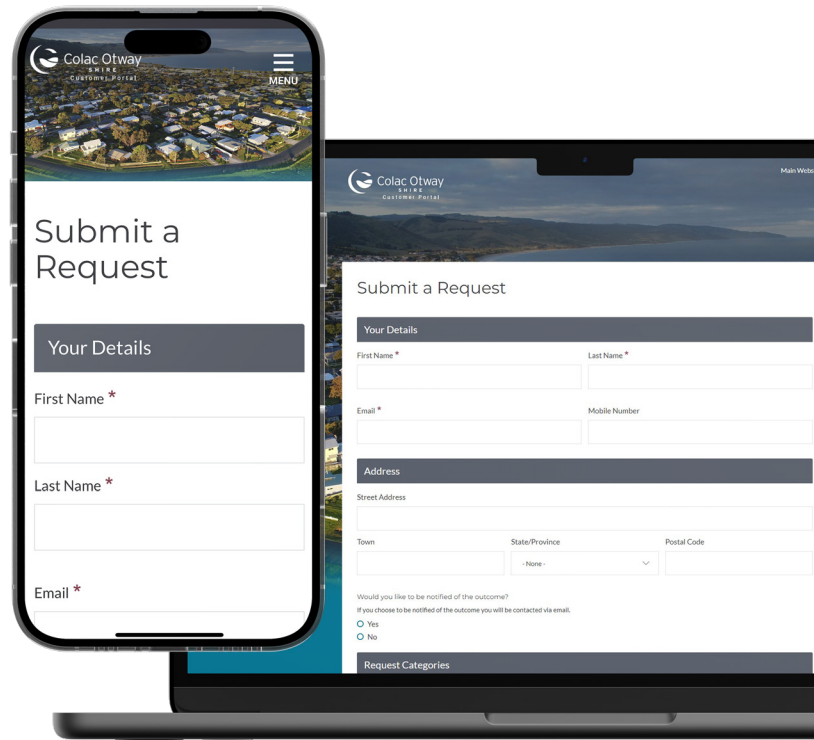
Colac Otway
SHIRE
Customer Portal

MENU

Submit a Request

Your Details

First Name *

Last Name *

Email *

Colac Otway
SHIRE
Customer Portal

Main Webs

Submit a Request

Your Details

First Name *

Last Name *

Email *

Mobile Number

Address

Street Address

Town

State/Province

- None -

Postal Code

Would you like to be notified of the outcome?

If you choose to be notified of the outcome you will be contacted via email.

Yes

No

Request Categories